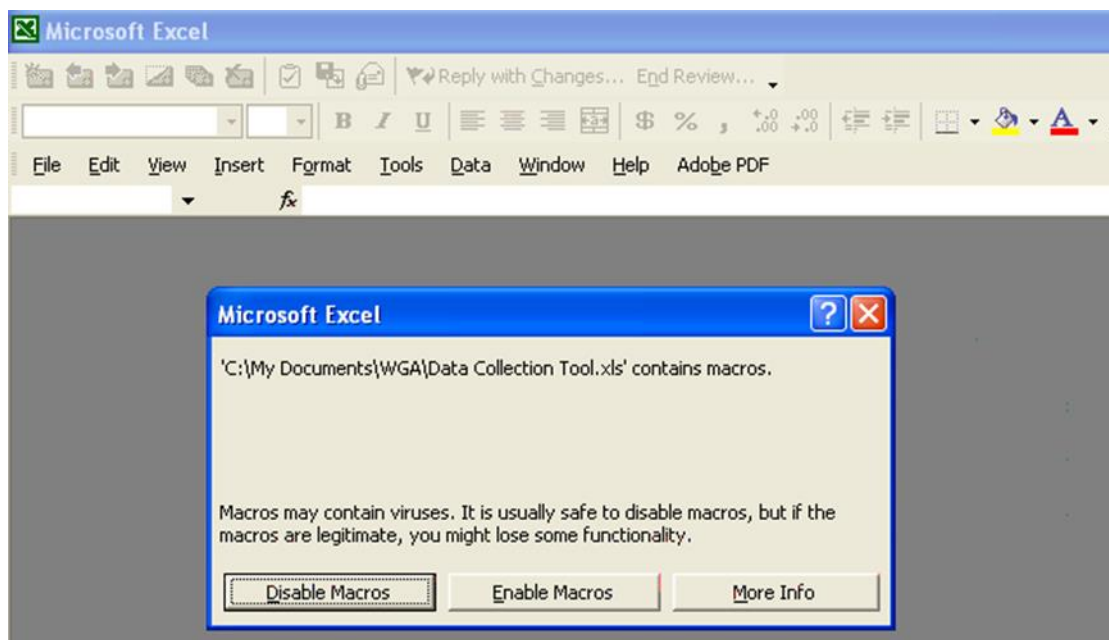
Microsoft Excel

Reply with Changes... End Review...

B I U $ % , $^{+.0}_{.00}$ $^{.00}_{+.0}$ A

File Edit View Insert Format Tools Data Window Help Adobe PDF

fx

Microsoft Excel

'C:\My Documents\WGA\Data Collection Tool.xls' contains macros.

Macros may contain viruses. It is usually safe to disable macros, but if the macros are legitimate, you might lose some functionality.

Disable Macros | Enable Macros | More Info